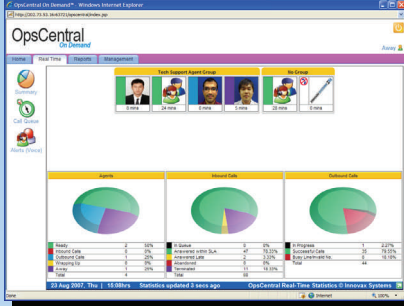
OpsCentral On Demand™ - Windows Internet Explorer

http://202.73.53.1b/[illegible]/opscentral/index.jsp

OpsCentral
On Demand

Away

Home | Real Time | Reports | Management

Summary

Call Queue

Alerts (Voice)

Tech Support Agent Group

0 mins | 24 mins | 0 mins | 5 mins

No Group

28 mins | 0 mins

Agents

Inbound Calls

Outbound Calls

| | | |
|---|---|---|
| Ready | 2 | 50% |
| Inbound Calls | 0 | 0% |
| Outbound Calls | 1 | 25% |
| Wrapping Up | 0 | 0% |
| Away | 1 | 25% |
| Total | 4 | |

| | | |
|---|---|---|
| In Queue | 0 | 0% |
| Answered within SLA | 47 | 79.32% |
| Answered Late | 2 | 3.33% |
| Abandoned | 0 | 0% |
| Terminated | 11 | 18.33% |
| Total | 60 | |

| | | |
|---|---|---|
| In Progress | 1 | 2.27% |
| Successful Calls | 35 | 79.55% |
| Busy Line/Invalid No. | 8 | 18.18% |
| Total | 44 | |

23 Aug 2007, Thu | 10:08hrs   Statistics updated 3 secs ago   OpsCentral Real-Time Statistics © Innovax Systems

Done   Internet   100%